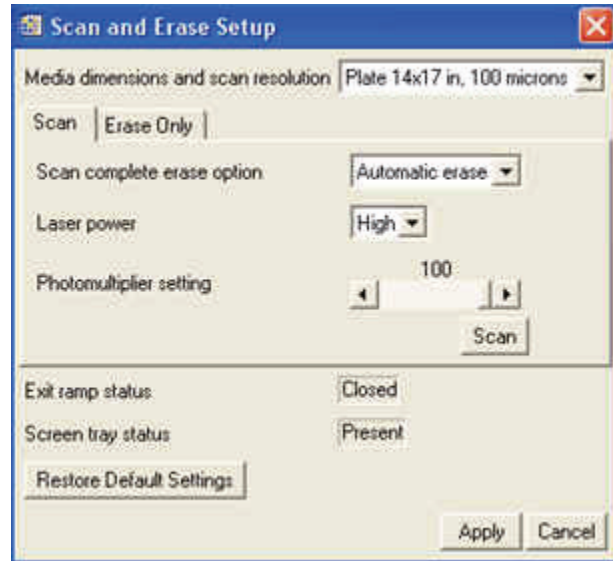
Scan and Erase Setup

Media dimensions and scan resolution Plate 14x17 in, 100 microns

Scan | Erase Only

Scan complete erase option Automatic erase

Laser power High

Photomultiplier setting 100

Scan

Exit ramp status Closed

Screen tray status Present

Restore Default Settings

Apply Cancel